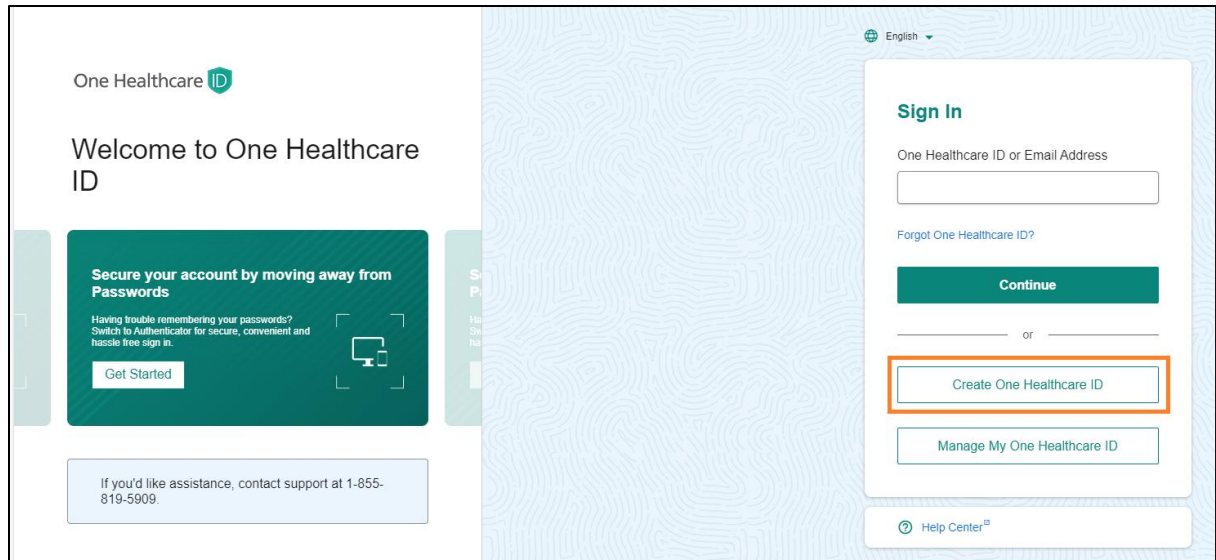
One Healthcare ID

Welcome to One Healthcare ID

Secure your account by moving away from Passwords

Having trouble remembering your passwords? Switch to Authenticator for secure, convenient and hassle free sign in.

Get Started

If you'd like assistance, contact support at 1-855-819-5909.

English

Sign In

One Healthcare ID or Email Address

Forgot One Healthcare ID?

Continue

or

Create One Healthcare ID

Manage My One Healthcare ID

Help Center